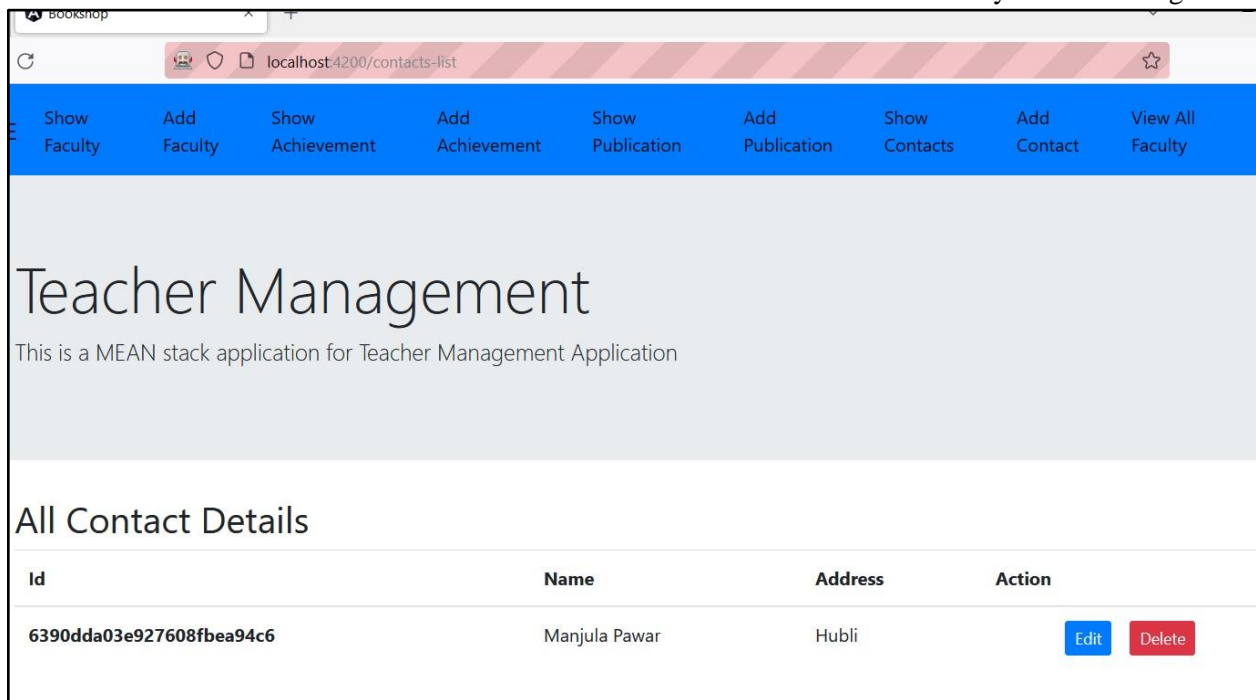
Bookshop

localhost:4200/contacts-list

Show Faculty Add Faculty Show Achievement Add Achievement Show Publication Add Publication Show Contacts Add Contact View All Faculty

Teacher Management

This is a MEAN stack application for Teacher Management Application

All Contact Details

| Id | Name | Address | Action |
|---|---|---|---|
| 6390dda03e927608fbea94c6 | Manjula Pawar | Hubli | Edit Delete |